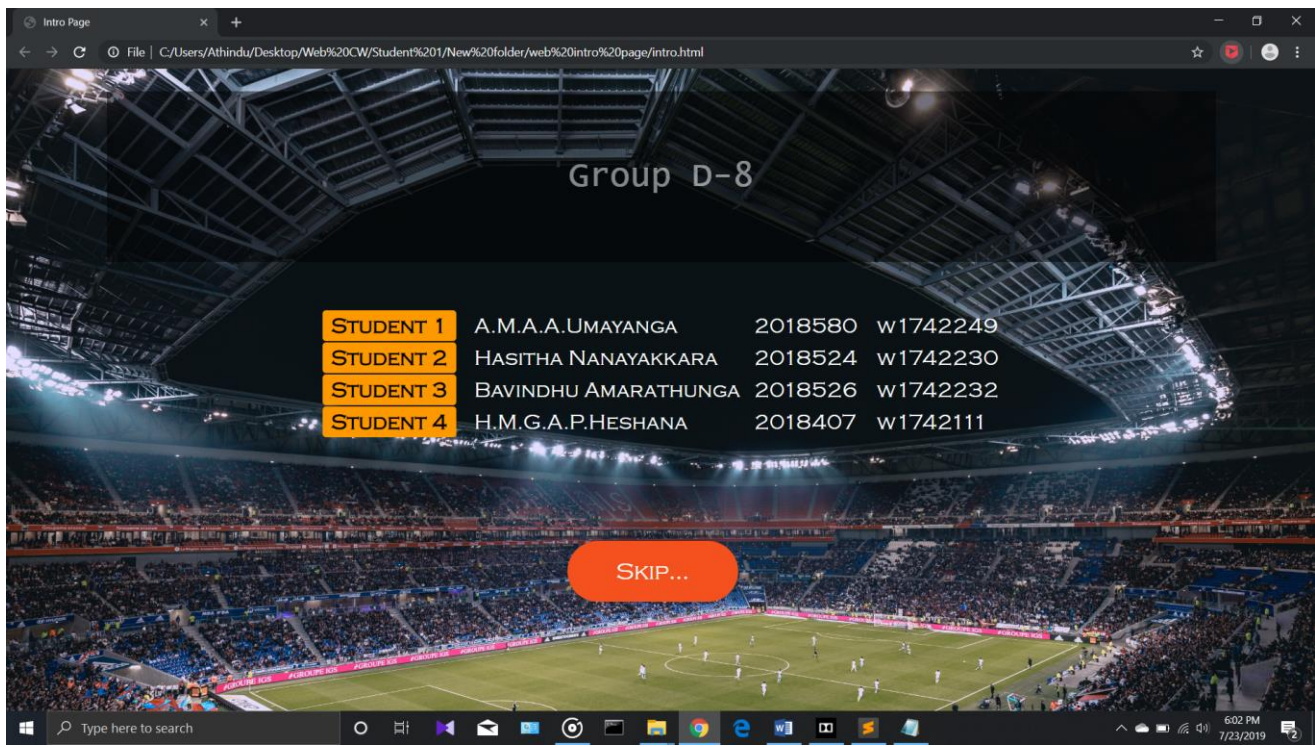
Intro Page

File | C:/Users/Athindu/Desktop/Web%20CW/Student%201/New%20folder/web%20intro%20page/intro.html

Group D-8

| | | | |
|---|---|---|---|
| Student 1 | A.M.A.A.Umayanga | 2018580 | w1742249 |
| Student 2 | Hasitha Nanayakkara | 2018524 | w1742230 |
| Student 3 | Bavindhu Amarathunga | 2018526 | w1742232 |
| Student 4 | H.M.G.A.P.Heshana | 2018407 | w1742111 |

Skip...

Type here to search

6:02 PM
7/23/2019